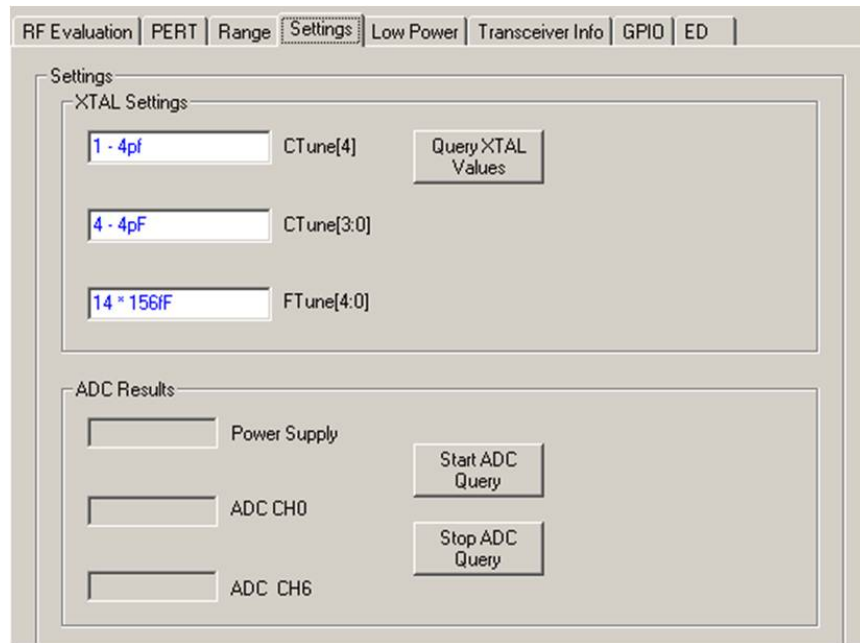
RF Evaluation | PERT | Range | Settings | Low Power | Transceiver Info | GPIO | ED

Settings

XTAL Settings

1 - 4pf CTune[4]

Query XTAL Values

4 - 4pF CTune[3:0]

14 * 156fF FTune[4:0]

ADC Results

Power Supply

Start ADC Query

ADC CH0

Stop ADC Query

ADC CH6